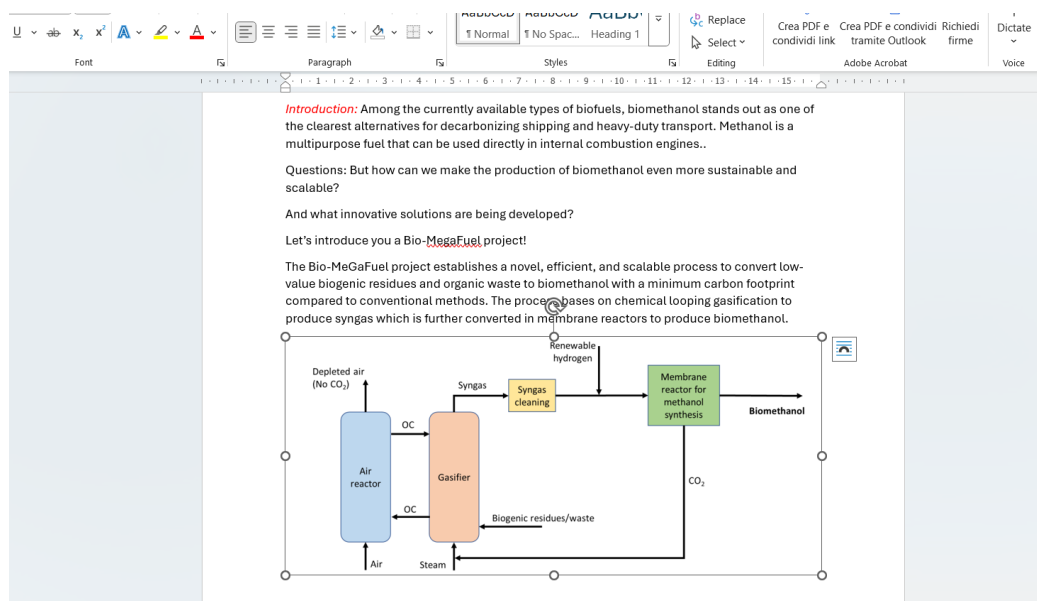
U ab $x_2$ $x^2$ A A
Font
Paragraph
AaBbCcD AaBbCcD AaBb
¶ Normal ¶ No Spac... Heading 1
Styles
Replace
Select
Editing
Crea PDF e condividi link
Crea PDF e condividi tramite Outlook
Richiedi firme
Adobe Acrobat
Dictate
Voice

Introduction: Among the currently available types of biofuels, biomethanol stands out as one of the clearest alternatives for decarbonizing shipping and heavy-duty transport. Methanol is a multipurpose fuel that can be used directly in internal combustion engines..

Questions: But how can we make the production of biomethanol even more sustainable and scalable?

And what innovative solutions are being developed?

Let's introduce you a Bio-MegaFuel project!

The Bio-MeGaFuel project establishes a novel, efficient, and scalable process to convert low-value biogenic residues and organic waste to biomethanol with a minimum carbon footprint compared to conventional methods. The process bases on chemical looping gasification to produce syngas which is further converted in membrane reactors to produce biomethanol.

Renewable hydrogen
Depleted air (No $CO_2$)
Syngas
Syngas cleaning
Membrane reactor for methanol synthesis
Biomethanol
OC
Air reactor
Gasifier
$CO_2$
OC
Biogenic residues/waste
Air
Steam